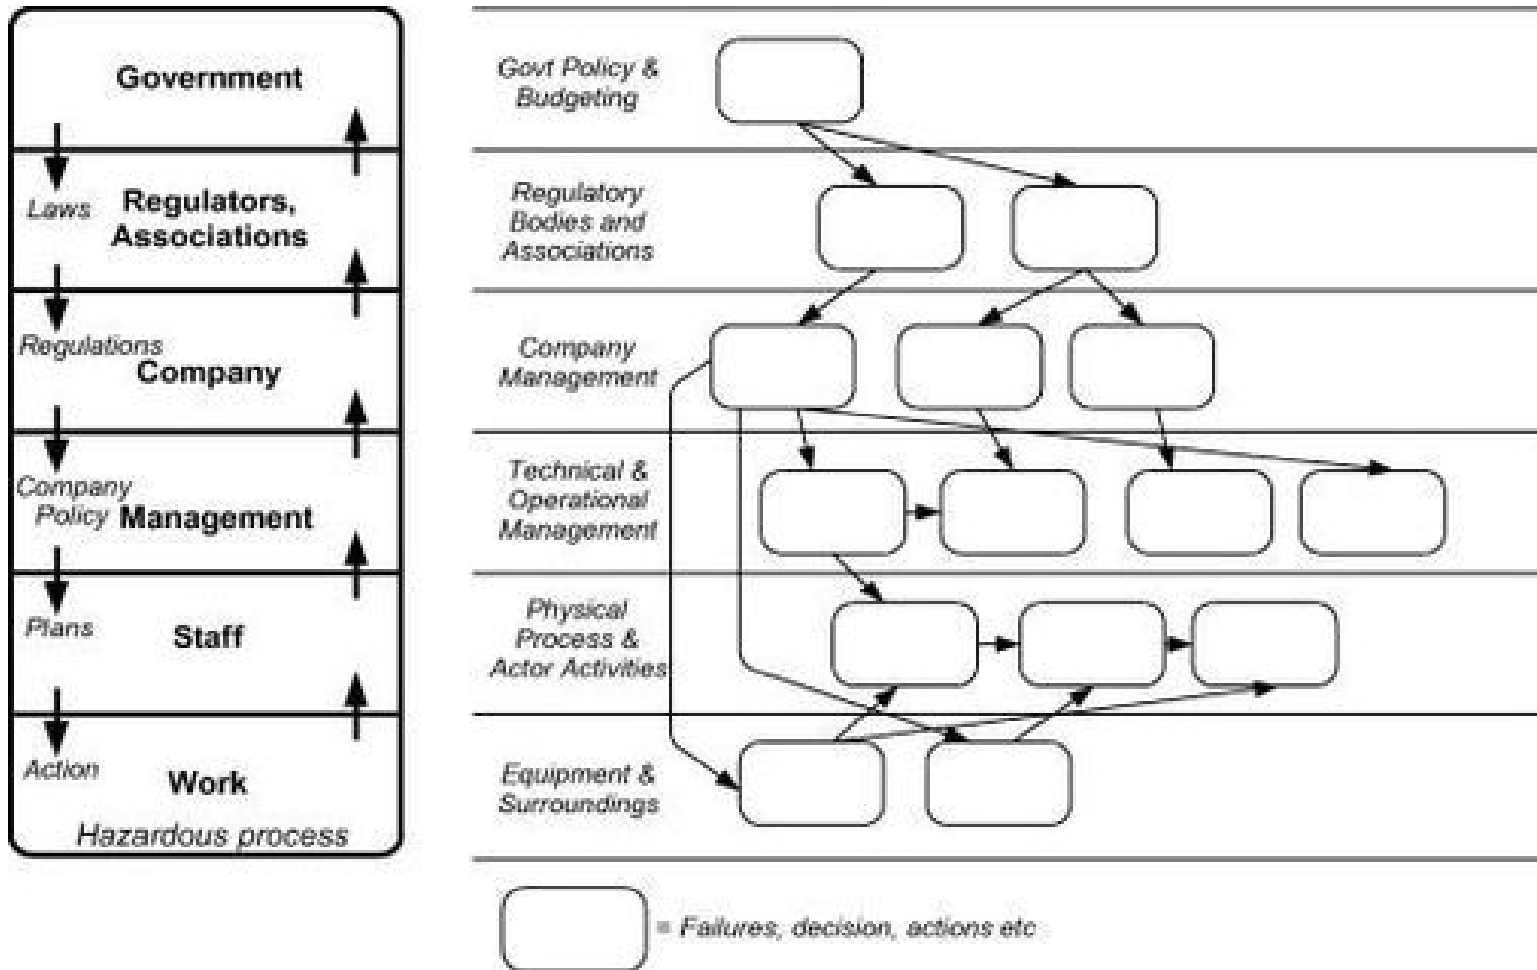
Government

Laws
Regulators, Associations

Regulations
Company

Company Policy
Management

Plans
Staff

Action
Work

Hazardous process

Govt Policy & Budgeting

Regulatory Bodies and Associations

Company Management

Technical & Operational Management

Physical Process & Actor Activities

Equipment & Surroundings

= Failures, decision, actions etc